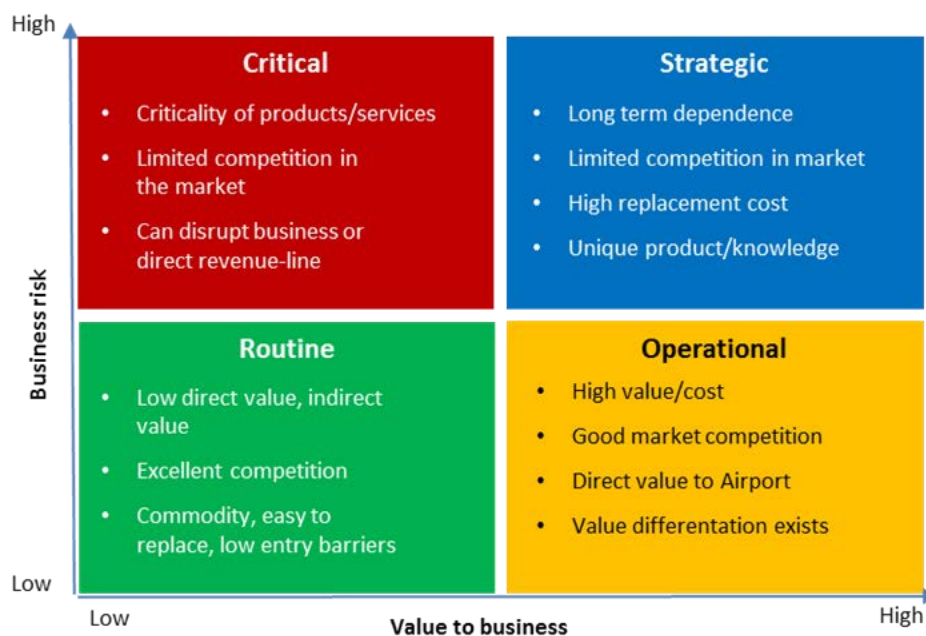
High

Business risk

Critical
- Criticality of products/services
- Limited competition in the market
- Can disrupt business or direct revenue-line

Strategic
- Long term dependence
- Limited competition in market
- High replacement cost
- Unique product/knowledge

Routine
- Low direct value, indirect value
- Excellent competition
- Commodity, easy to replace, low entry barriers

Operational
- High value/cost
- Good market competition
- Direct value to Airport
- Value differentation exists

Low

Low

Value to business

High